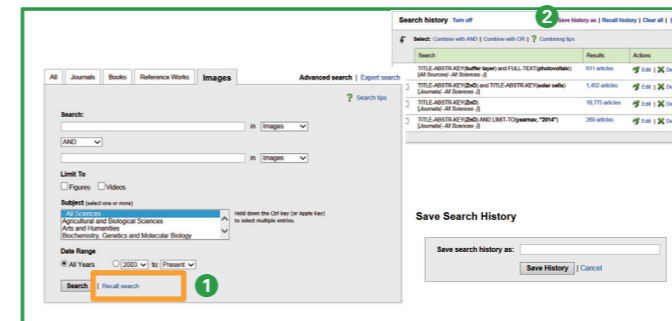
Search history Turn off

2 Save history as | Recall history | Clear all |

Select: Combine with AND | Combine with OR | ? Combining tips

| Search | Results | Actions |
|---|---|---|
| TITLE-ABSTR-KEY(buffer layer) and FULL-TEXT(photovoltaic) [All Sources(- All Sciences -)] | 611 articles | Edit \| De |
| TITLE-ABSTR-KEY(ZnO) and TITLE-ABSTR-KEY(solar cells) [Journals(- All Sciences -)] | 1,452 articles | Edit \| De |
| TITLE-ABSTR-KEY(ZnO) [Journals(- All Sciences -)] | 18,775 articles | Edit \| De |
| TITLE-ABSTR-KEY(ZnO) AND LIMIT-TO(yearnav, "2014") [Journals(- All Sciences -)] | 269 articles | Edit \| De |

All | Journals | Books | Reference Works | Images

Advanced search | Expert search

? Search tips

Search:

in Images

AND

in Images

Limit To

Figures Videos

Subject (select one or more)

- All Sciences -
Agricultural and Biological Sciences
Arts and Humanities
Biochemistry, Genetics and Molecular Biology

Hold down the Ctrl key (or Apple Key) to select multiple entries.

Date Range

All Years 2003 to: Present

Search | Recall search

1

Save Search History

Save search history as:

Save History | Cancel